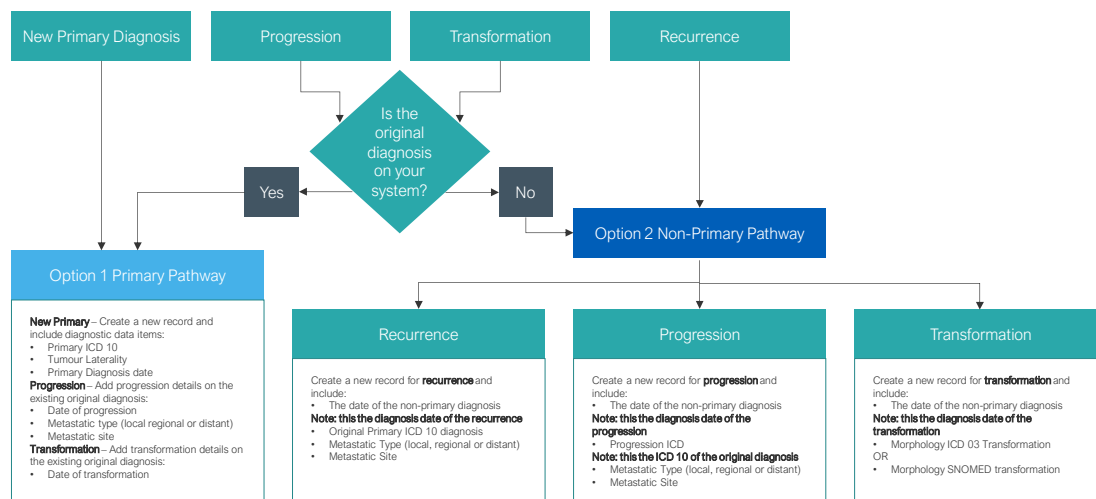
New Primary Diagnosis

Progression

Transformation

Recurrence

Is the original diagnosis on your system?

Yes

No

Option 2 Non-Primary Pathway

Option 1 Primary Pathway

**New Primary** – Create a new record and include diagnostic data items:
- Primary ICD 10
- Tumour Laterality
- Primary Diagnosis date

**Progression** – Add progression details on the existing original diagnosis:
- Date of progression
- Metastatic type (local regional or distant)
- Metastatic site

**Transformation** – Add transformation details on the existing original diagnosis:
- Date of transformation

Recurrence

Create a new record for **recurrence** and include:
- The date of the non-primary diagnosis

**Note: this the diagnosis date of the recurrence**
- Original Primary ICD 10 diagnosis
- Metastatic Type (local, regional or distant)
- Metastatic Site

Progression

Create a new record for **progression** and include:
- The date of the non-primary diagnosis

**Note: this the diagnosis date of the progression**
- Progression ICD

**Note: this the ICD 10 of the original diagnosis**
- Metastatic Type (local, regional or distant)
- Metastatic Site

Transformation

Create a new record for **transformation** and include:
- The date of the non-primary diagnosis

**Note: this the diagnosis date of the transformation**
- Morphology ICD 03 Transformation

OR
- Morphology SNOMED transformation